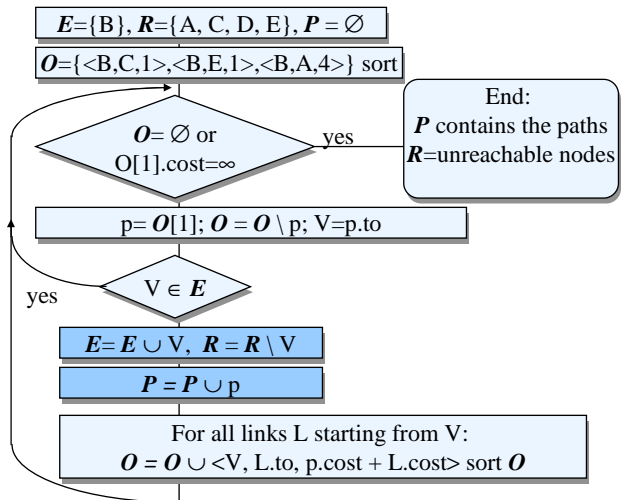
$\boldsymbol{E}$={B}, $\boldsymbol{R}$={A, C, D, E}, $\boldsymbol{P} = \varnothing$

$\boldsymbol{O}$={<B,C,1>,<B,E,1>,<B,A,4>} sort

$\boldsymbol{O}= \varnothing$ or O[1].cost=$\infty$

yes

End:
$\boldsymbol{P}$ contains the paths
$\boldsymbol{R}$=unreachable nodes

p= $\boldsymbol{O}$[1]; $\boldsymbol{O} = \boldsymbol{O} \setminus$ p; V=p.to

yes

V $\in \boldsymbol{E}$

$\boldsymbol{E}= \boldsymbol{E} \cup$ V, $\boldsymbol{R} = \boldsymbol{R} \setminus$ V

$\boldsymbol{P} = \boldsymbol{P} \cup$ p

For all links L starting from V:
$\boldsymbol{O} = \boldsymbol{O} \cup$ <V, L.to, p.cost + L.cost> sort $\boldsymbol{O}$